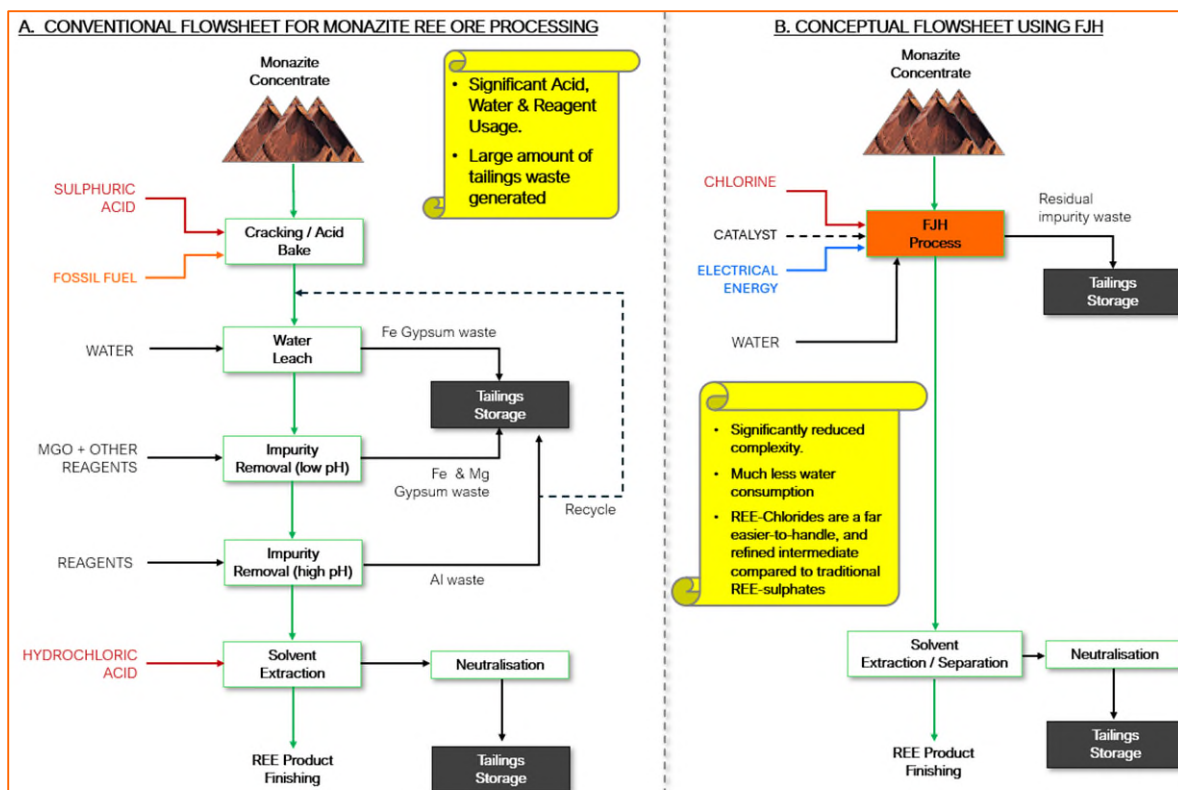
A. CONVENTIONAL FLOWSHEET FOR MONAZITE REE ORE PROCESSING

Monazite Concentrate

• Significant Acid, Water & Reagent Usage.
• Large amount of tailings waste generated

SULPHURIC ACID

Cracking / Acid Bake

FOSSIL FUEL

WATER

Water Leach

Fe Gypsum waste

Tailings Storage

MGO + OTHER REAGENTS

Impurity Removal (low pH)

Fe & Mg Gypsum waste

Recycle

REAGENTS

Impurity Removal (high pH)

Al waste

HYDROCHLORIC ACID

Solvent Extraction

Neutralisation

REE Product Finishing

Tailings Storage

B. CONCEPTUAL FLOWSHEET USING FJH

Monazite Concentrate

CHLORINE

CATALYST

ELECTRICAL ENERGY

FJH Process

Residual impurity waste

Tailings Storage

WATER

• Significantly reduced complexity.
• Much less water consumption
• REE-Chlorides are a far easier-to-handle, and refined intermediate compared to traditional REE-sulphates

Solvent Extraction / Separation

Neutralisation

REE Product Finishing

Tailings Storage